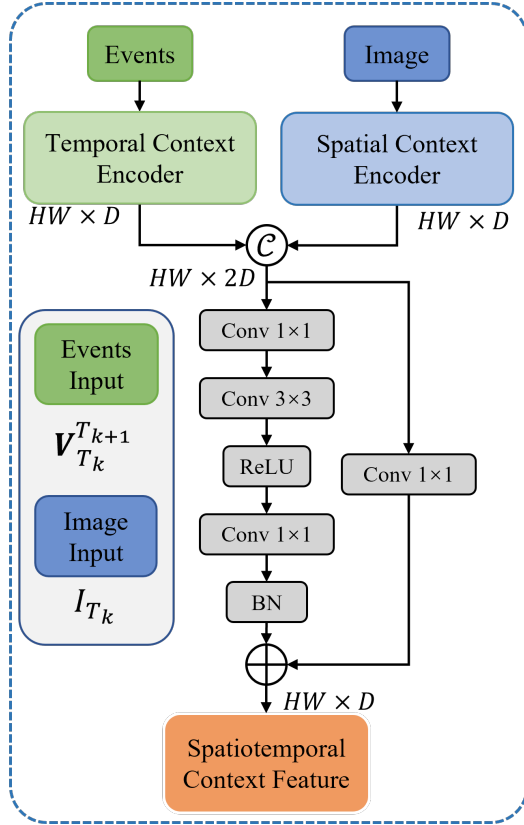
Events

Image

Temporal Context Encoder

Spatial Context Encoder

$HW \times D$

$HW \times D$

$\mathcal{C}$

$HW \times 2D$

Events Input

$\boldsymbol{V}_{T_k}^{T_{k+1}}$

Image Input

$I_{T_k}$

Conv 1×1

Conv 3×3

ReLU

Conv 1×1

BN

Conv 1×1

$\oplus$

$HW \times D$

Spatiotemporal Context Feature